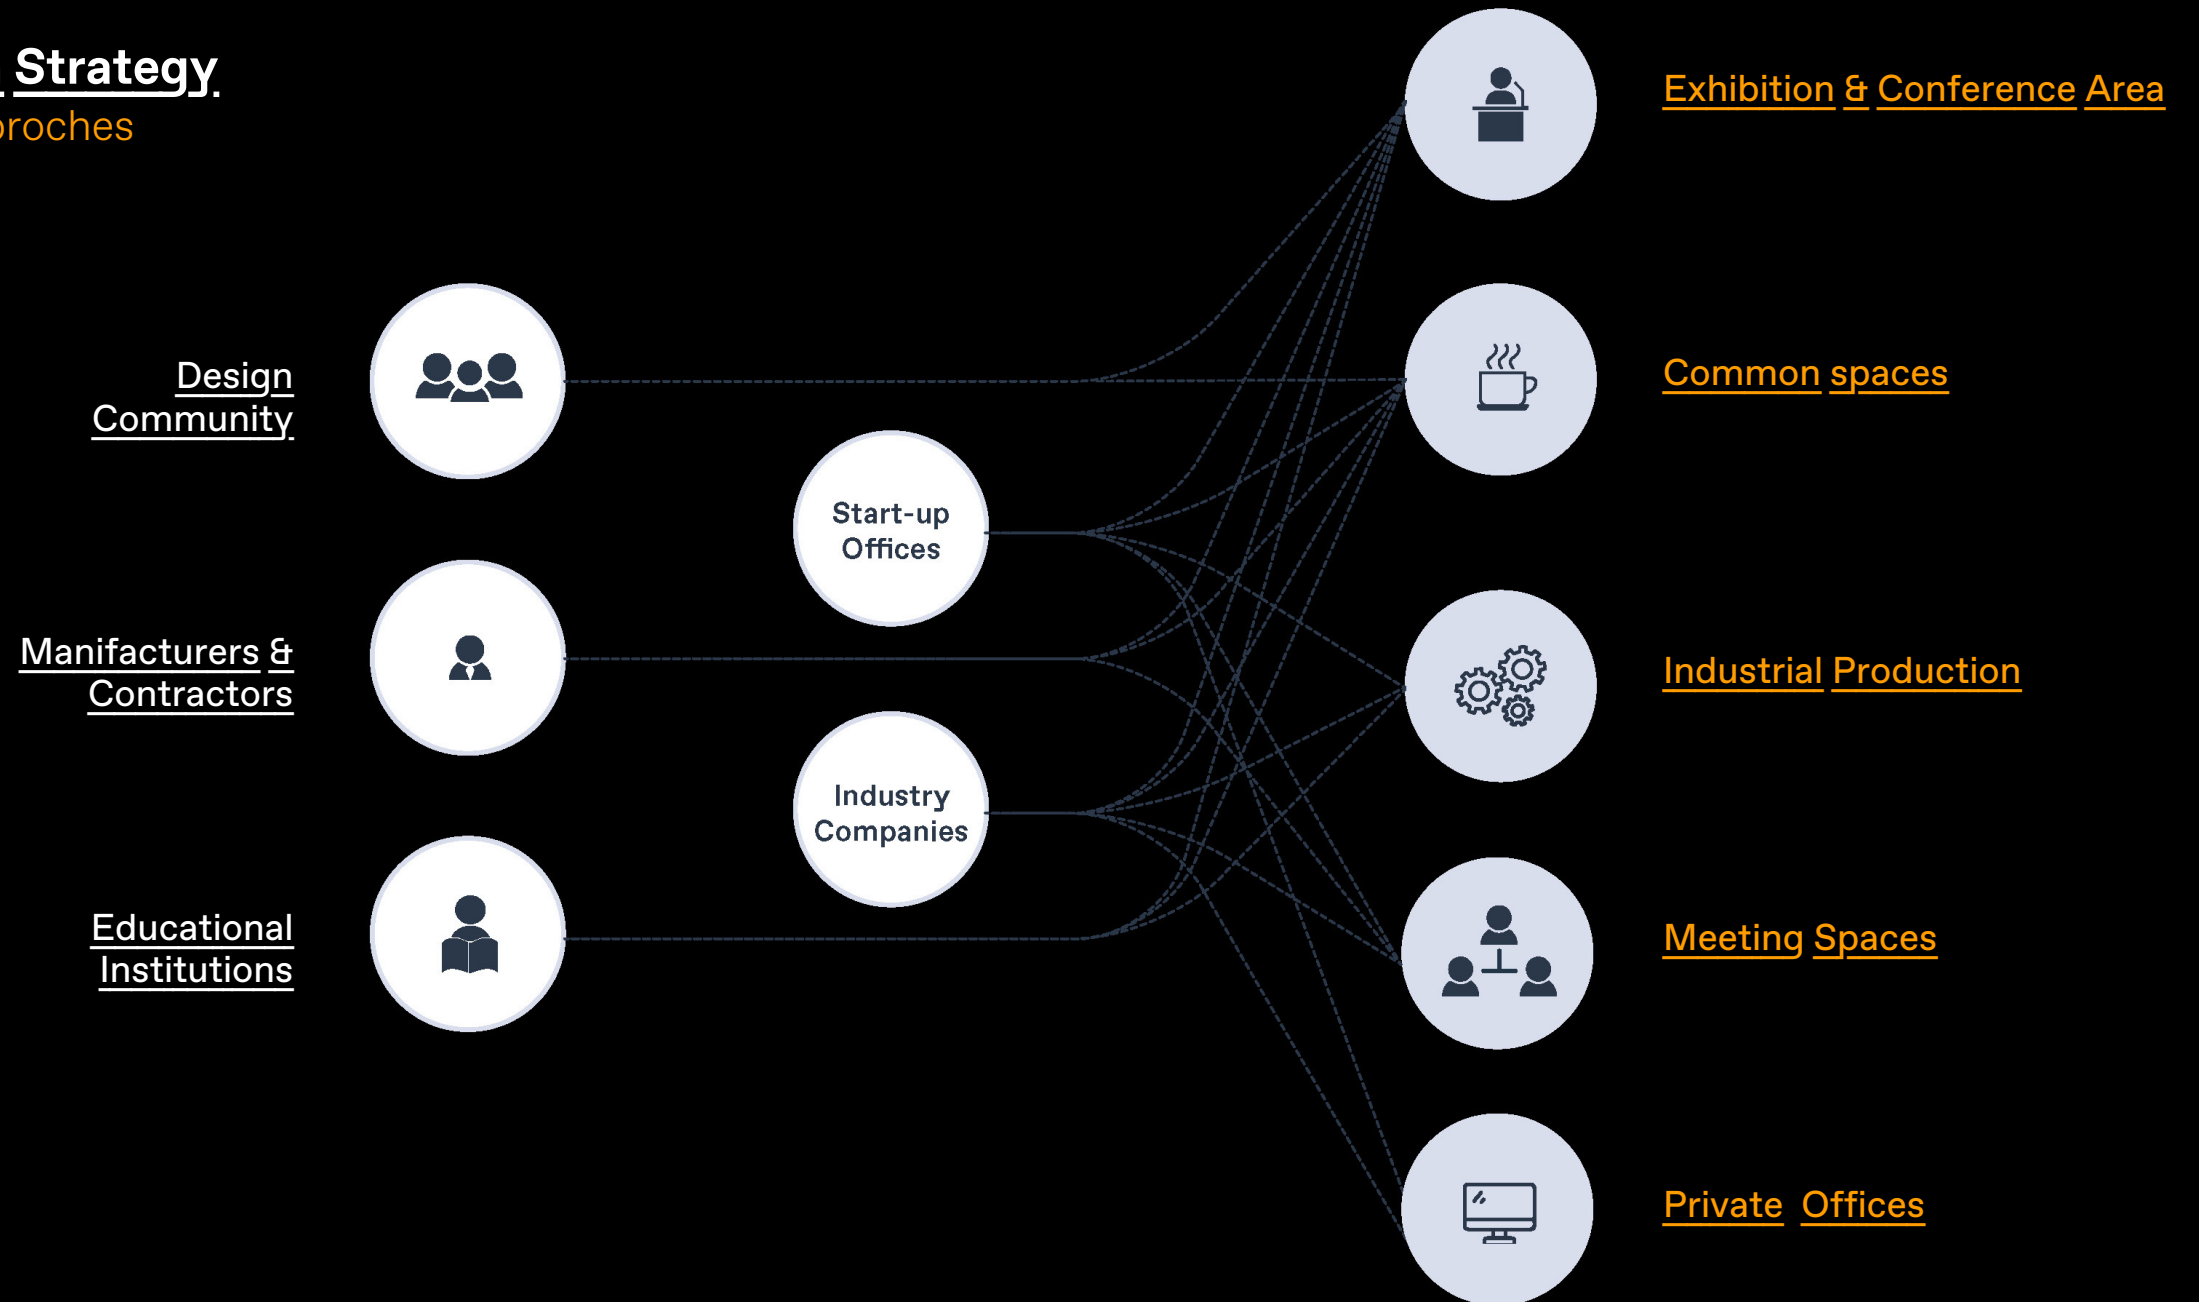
Strategy.
roches

Design Community

Manufacturers & Contractors

Educational Institutions

Start-up Offices

Industry Companies

Exhibition & Conference Area

Common spaces

Industrial Production

Meeting Spaces

Private Offices